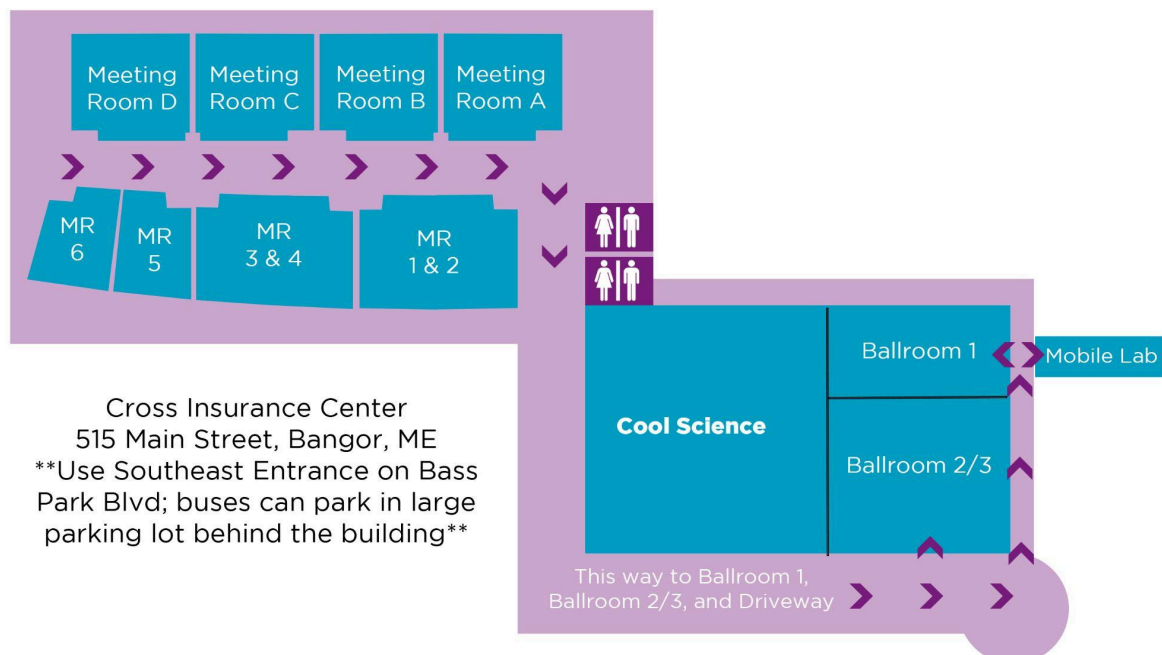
Meeting Room D
Meeting Room C
Meeting Room B
Meeting Room A

MR 6
MR 5
MR 3 & 4
MR 1 & 2

Ballroom 1
Mobile Lab
Cool Science
Ballroom 2/3

Cross Insurance Center
515 Main Street, Bangor, ME
**Use Southeast Entrance on Bass Park Blvd; buses can park in large parking lot behind the building**

This way to Ballroom 1, Ballroom 2/3, and Driveway